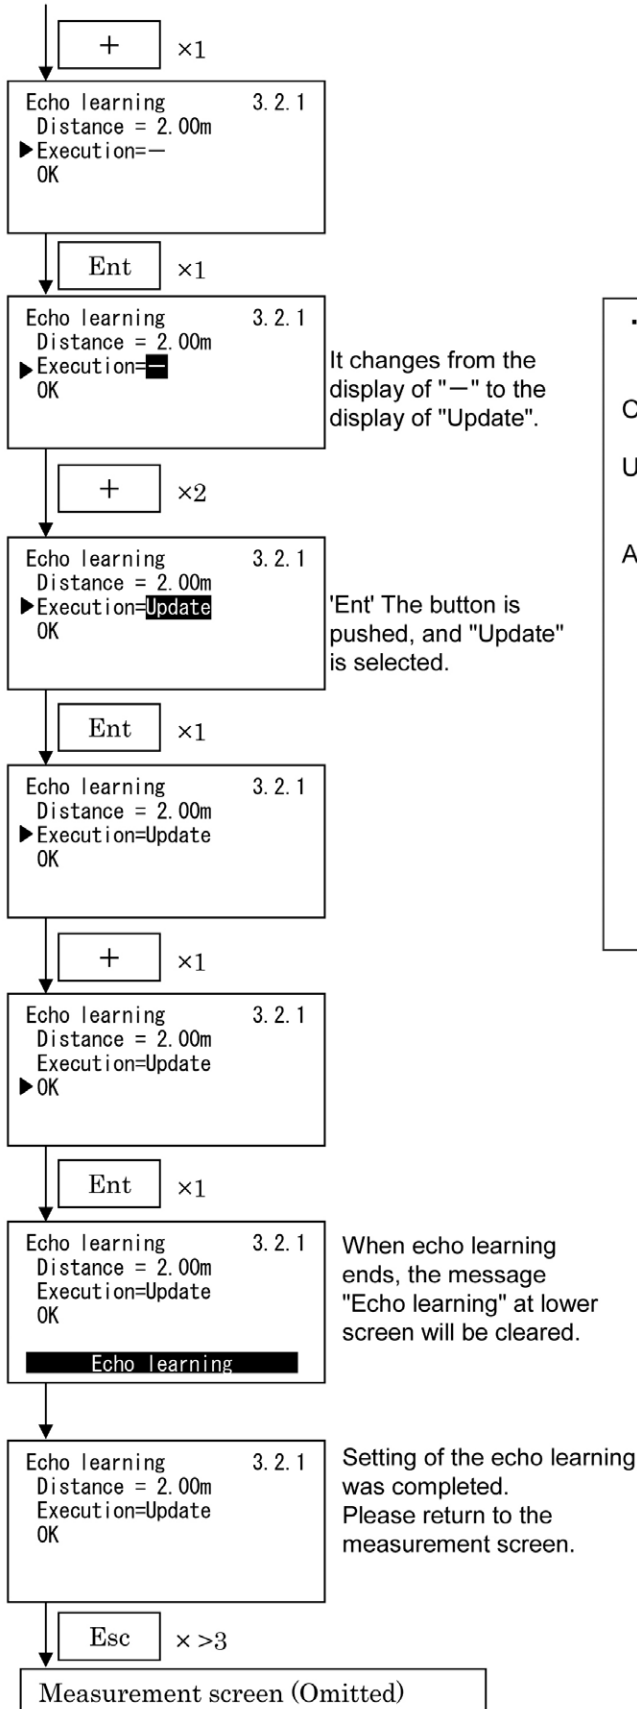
+ ×1

Echo learning 3.2.1
Distance = 2.00m
▶Execution=—
OK

Ent ×1

Echo learning 3.2.1
Distance = 2.00m
▶Execution=—
OK

It changes from the display of "—" to the display of "Update".

+ ×2

Echo learning 3.2.1
Distance = 2.00m
▶Execution=Update
OK

'Ent' The button is pushed, and "Update" is selected.

Ent ×1

Echo learning 3.2.1
Distance = 2.00m
▶Execution=Update
OK

+ ×1

Echo learning 3.2.1
Distance = 2.00m
Execution=Update
▶OK

Ent ×1

Echo learning 3.2.1
Distance = 2.00m
Execution=Update
OK
Echo learning

When echo learning ends, the message "Echo learning" at lower screen will be cleared.

Echo learning 3.2.1
Distance = 2.00m
Execution=Update
OK

Setting of the echo learning was completed.
Please return to the measurement screen.

Esc × >3

Measurement screen (Omitted)

·
C
U
A